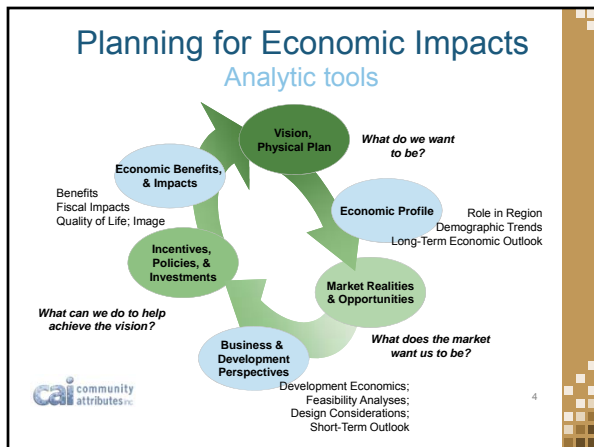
Planning for Economic Impacts

Analytic tools

Vision, Physical Plan

What do we want to be?

Economic Profile

Role in Region
Demographic Trends
Long-Term Economic Outlook

Market Realities & Opportunities

What does the market want us to be?

Business & Development Perspectives

Development Economics;
Feasibility Analyses;
Design Considerations;
Short-Term Outlook

Incentives, Policies, & Investments

What can we do to help achieve the vision?

Economic Benefits, & Impacts

Benefits
Fiscal Impacts
Quality of Life; Image

cai community attributes inc

4